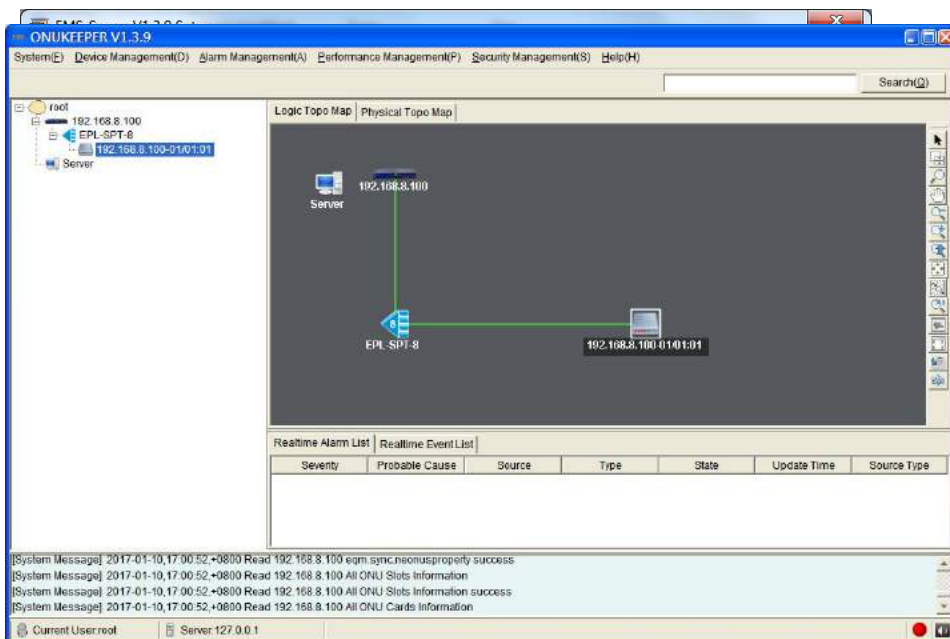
EMS Server V1.3.9 Setup

ONUKEEPER V1.3.9

System(E) Device Management(D) Alarm Management(A) Performance Management(P) Security Management(S) Help(H)

Search(Q)

root
192.168.8.100
EPL-SPT-8
192.168.8.100-01/01:01
Server

Logic Topo Map | Physical Topo Map

Server
192.168.8.100
EPL-SPT-8
192.168.8.100-01/01:01

Realtime Alarm List | Realtime Event List

| Severity | Probable Cause | Source | Type | State | Update Time | Source Type |
|---|---|---|---|---|---|---|

[System Message] 2017-01-10,17:00:52,+0800 Read 192.168.8.100 eqm.sync.neonusproperty success
[System Message] 2017-01-10,17:00:52,+0800 Read 192.168.8.100 All ONU Slots Information
[System Message] 2017-01-10,17:00:52,+0800 Read 192.168.8.100 All ONU Slots Information success
[System Message] 2017-01-10,17:00:52,+0800 Read 192.168.8.100 All ONU Cards Information

Current User:root
Server:127.0.0.1